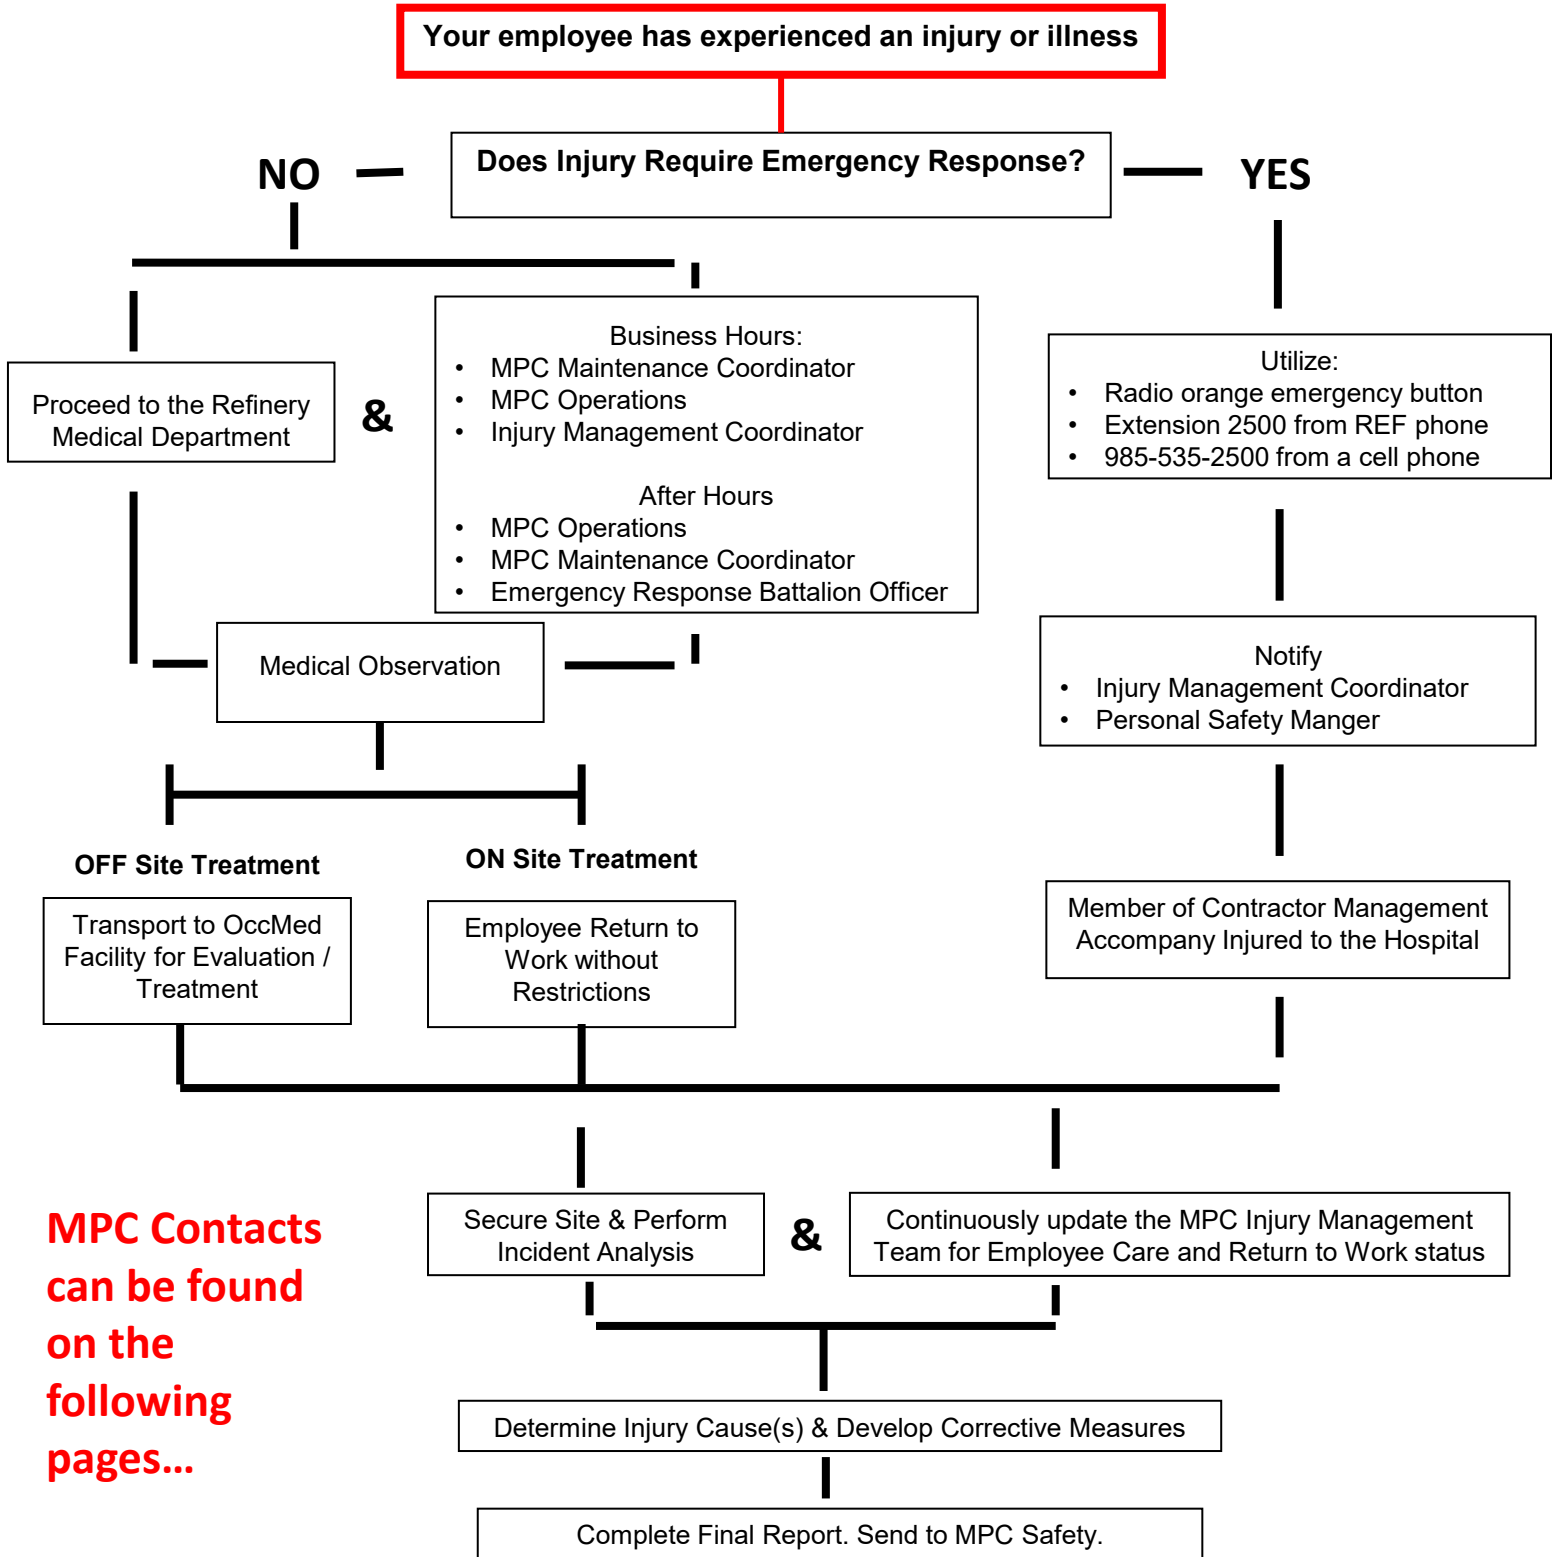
Your employee has experienced an injury or illness

Does Injury Require Emergency Response?

NO

YES

Proceed to the Refinery Medical Department

&

Business Hours:
- MPC Maintenance Coordinator
- MPC Operations
- Injury Management Coordinator

After Hours
- MPC Operations
- MPC Maintenance Coordinator
- Emergency Response Battalion Officer

Utilize:
- Radio orange emergency button
- Extension 2500 from REF phone
- 985-535-2500 from a cell phone

Medical Observation

Notify
- Injury Management Coordinator
- Personal Safety Manger

OFF Site Treatment

ON Site Treatment

Transport to OccMed Facility for Evaluation / Treatment

Employee Return to Work without Restrictions

Member of Contractor Management Accompany Injured to the Hospital

MPC Contacts can be found on the following pages…

Secure Site & Perform Incident Analysis

&

Continuously update the MPC Injury Management Team for Employee Care and Return to Work status

Determine Injury Cause(s) & Develop Corrective Measures

Complete Final Report. Send to MPC Safety.